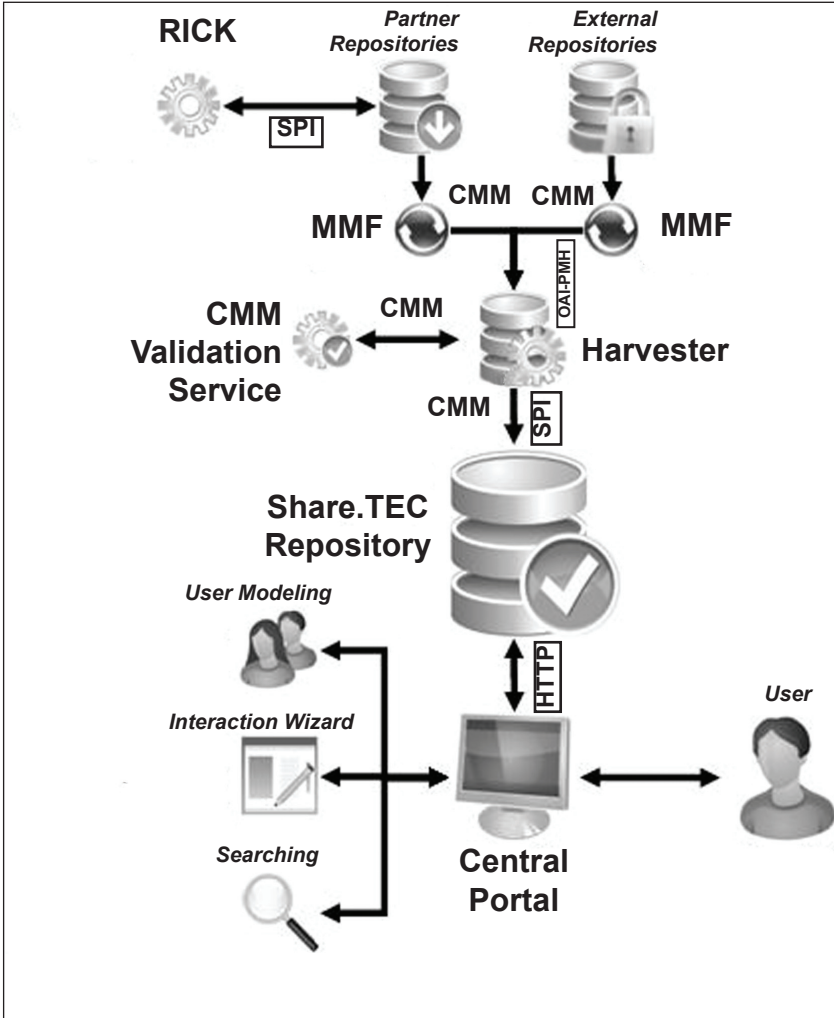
RICK

Partner Repositories

External Repositories

SPI

CMM

CMM

MMF

MMF

OAI-PMH

CMM

CMM Validation Service

Harvester

CMM

SPI

Share.TEC Repository

User Modeling

HTTP

User

Interaction Wizard

Searching

Central Portal